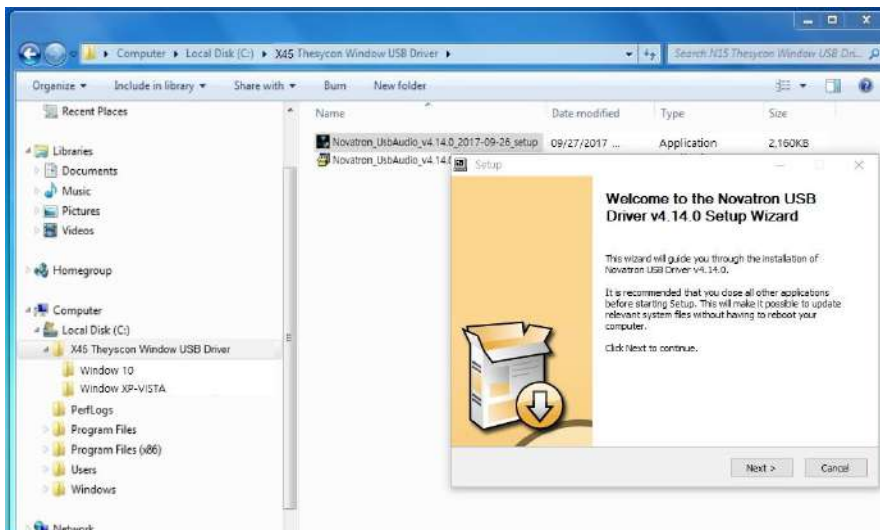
Computer ▸ Local Disk (C:) ▸ X45 Theyscon Window USB Driver ▸

Search X45 Theyscon Window USB Dri...

Organize ▾ Include in library ▾ Share with ▾ Burn New folder

Recent Places

Libraries
Documents
Music
Pictures
Videos

Homegroup

Computer
Local Disk (C:)
X45 Theyscon Window USB Driver
Window 10
Window XP-VISTA
PerfLogs
Program Files
Program Files (x86)
Users
Windows

Network

| Name | Date modified | Type | Size |
|---|---|---|---|
| Novatron_UsbAudio_v4.14.0_2017-09-26_setup | 09/27/2017 ... | Application | 2,160KB |
| Novatron_UsbAudio_v4.14.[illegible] | | | |

Setup

Welcome to the Novatron USB Driver v4.14.0 Setup Wizard

This wizard will guide you through the installation of Novatron USB Driver v4.14.0.

It is recommended that you close all other applications before starting Setup. This will make it possible to update relevant system files without having to reboot your computer.

Click Next to continue.

Next > Cancel